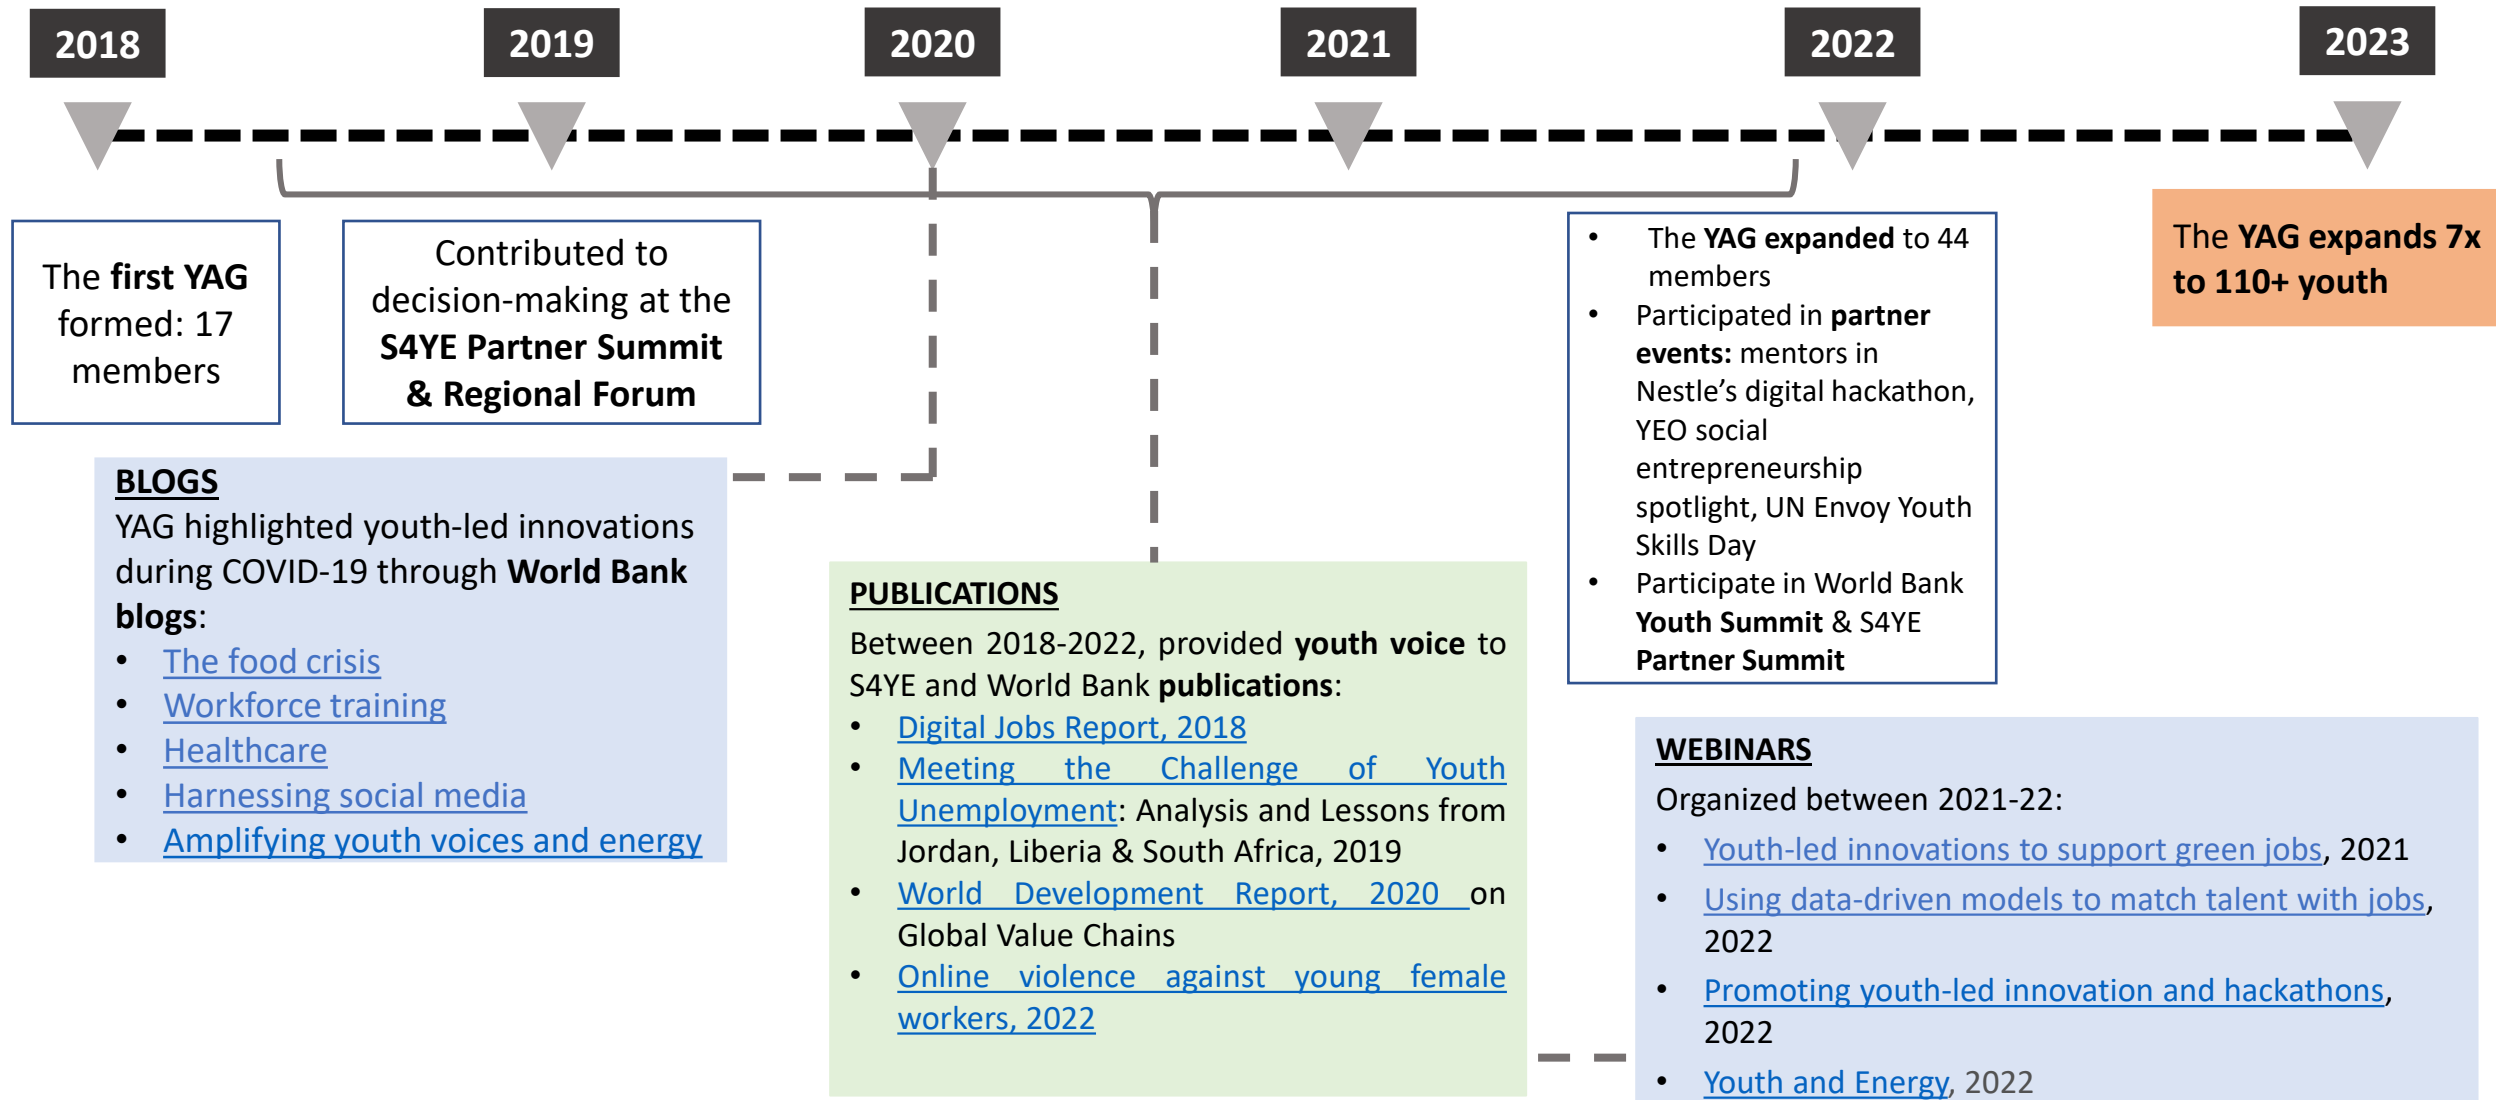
2018

2019

2020

2021

2022

2023

The first YAG formed: 17 members

Contributed to decision-making at the S4YE Partner Summit & Regional Forum

- The YAG expanded to 44 members
- Participated in partner events: mentors in Nestle's digital hackathon, YEO social entrepreneurship spotlight, UN Envoy Youth Skills Day
- Participate in World Bank Youth Summit & S4YE Partner Summit

The YAG expands 7x to 110+ youth

BLOGS
YAG highlighted youth-led innovations during COVID-19 through World Bank blogs:
- The food crisis
- Workforce training
- Healthcare
- Harnessing social media
- Amplifying youth voices and energy

PUBLICATIONS
Between 2018-2022, provided youth voice to S4YE and World Bank publications:
- Digital Jobs Report, 2018
- Meeting the Challenge of Youth Unemployment: Analysis and Lessons from Jordan, Liberia & South Africa, 2019
- World Development Report, 2020 on Global Value Chains
- Online violence against young female workers, 2022

WEBINARS
Organized between 2021-22:
- Youth-led innovations to support green jobs, 2021
- Using data-driven models to match talent with jobs, 2022
- Promoting youth-led innovation and hackathons, 2022
- Youth and Energy, 2022